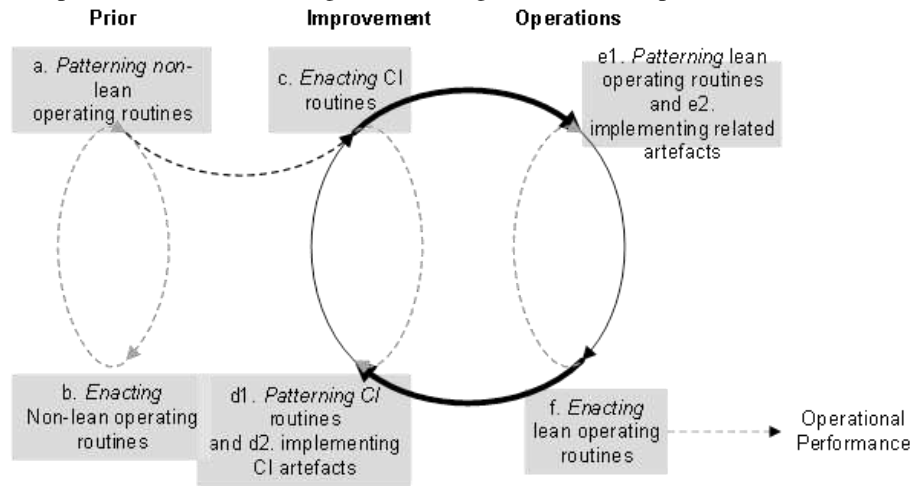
Prior

Improvement

Operations

a. *Patterning non-lean* operating routines

c. *Enacting* CI routines

e1. *Patterning* lean operating routines and e2. implementing related artefacts

b. *Enacting* Non-lean operating routines

d1. *Patterning CI* routines and d2. implementing CI artefacts

f. *Enacting* lean operating routines

Operational Performance